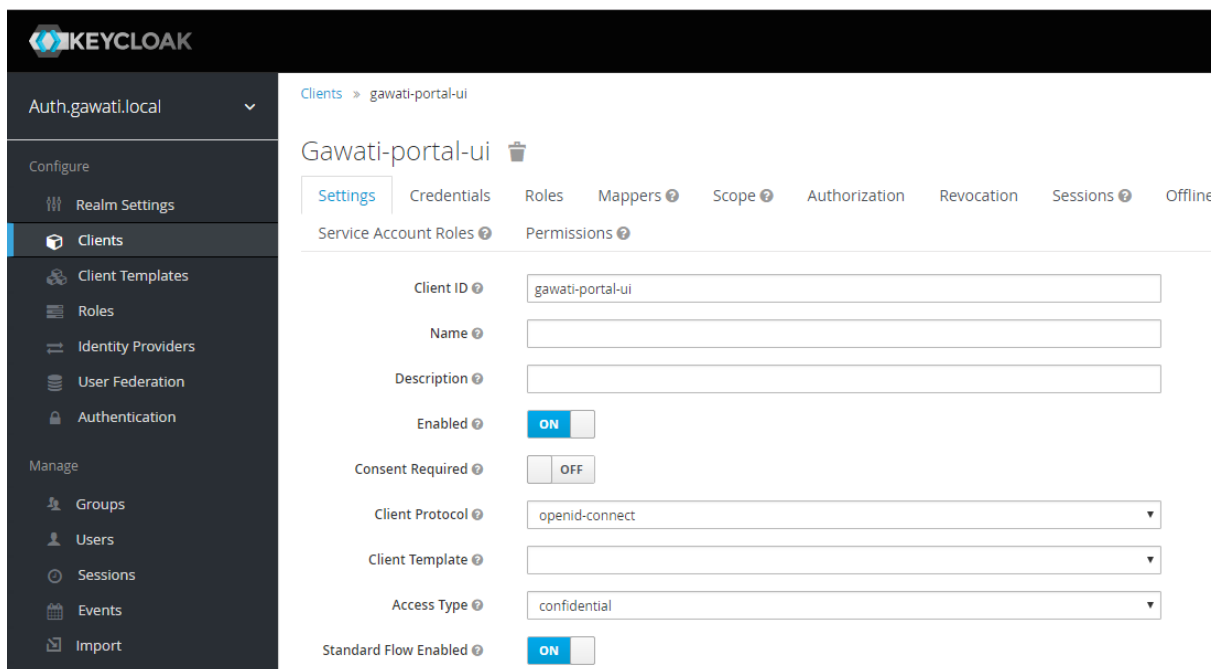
KEYCLOAK

Auth.gawati.local

Configure

Realm Settings

Clients

Client Templates

Roles

Identity Providers

User Federation

Authentication

Manage

Groups

Users

Sessions

Events

Import

Clients » gawati-portal-ui

Gawati-portal-ui

Settings Credentials Roles Mappers Scope Authorization Revocation Sessions Offline

Service Account Roles Permissions

Client ID gawati-portal-ui

Name

Description

Enabled ON

Consent Required OFF

Client Protocol openid-connect

Client Template

Access Type confidential

Standard Flow Enabled ON